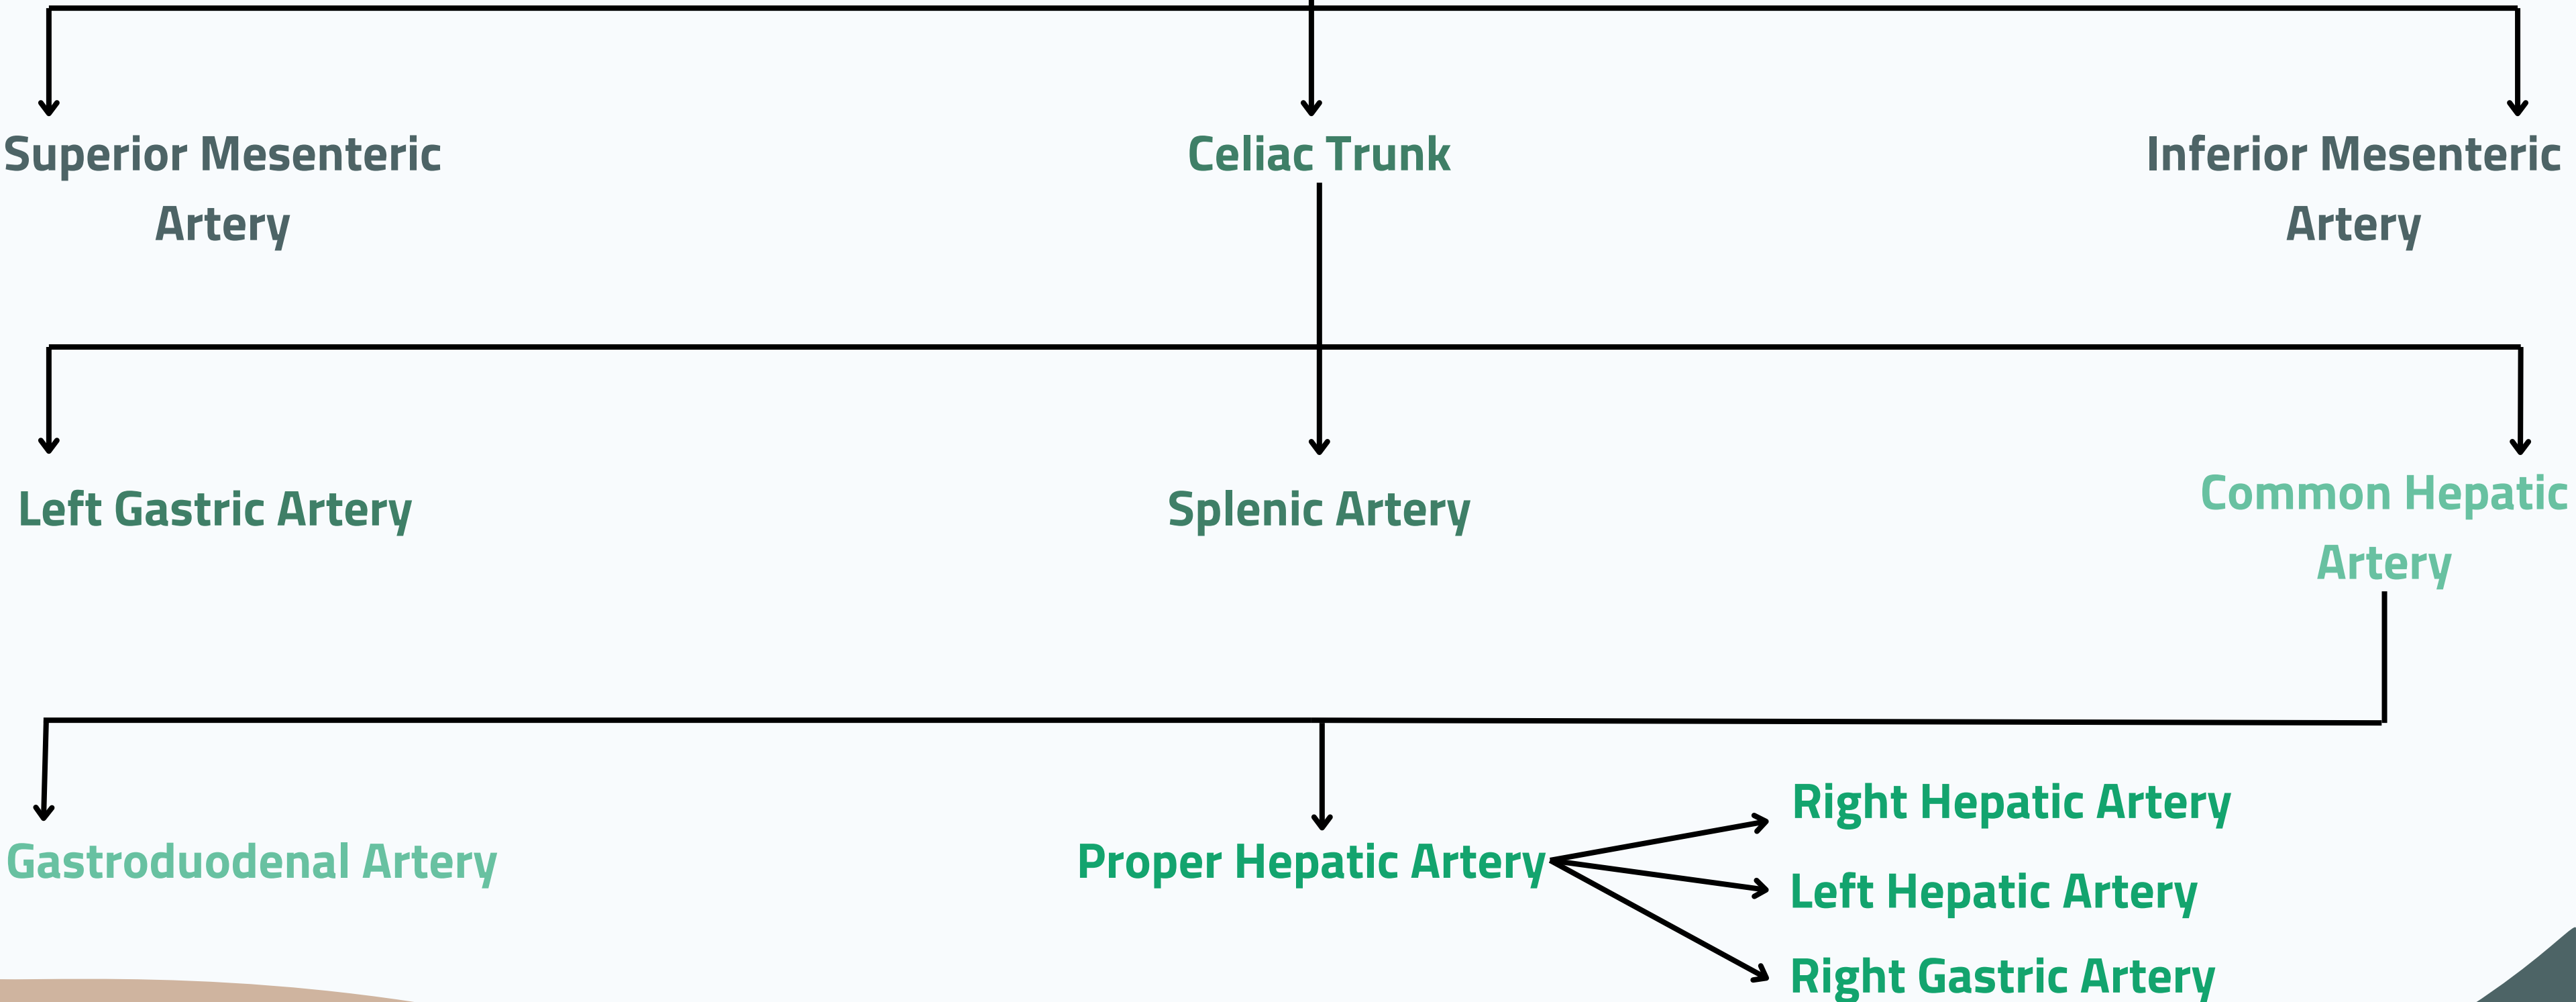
Superior Mesenteric Artery

Celiac Trunk

Inferior Mesenteric Artery

Left Gastric Artery

Splenic Artery

Common Hepatic Artery

Gastroduodenal Artery

Proper Hepatic Artery

Right Hepatic Artery

Left Hepatic Artery

Right Gastric Artery